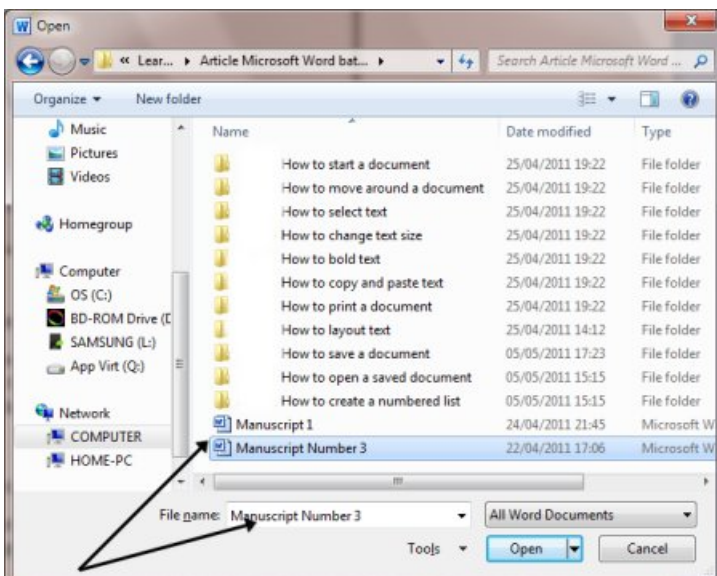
Open

« Lear... ▸ Article Microsoft Word bat... ▸

Search Article Microsoft Word ...

Organize ▾ New folder

Music
Pictures
Videos

Homegroup

Computer
OS (C:)
BD-ROM Drive (E
SAMSUNG (L:)
App Virt (Q:)

Network
COMPUTER
HOME-PC

| Name | Date modified | Type |
|---|---|---|
| How to start a document | 25/04/2011 19:22 | File folder |
| How to move around a document | 25/04/2011 19:22 | File folder |
| How to select text | 25/04/2011 19:22 | File folder |
| How to change text size | 25/04/2011 19:22 | File folder |
| How to bold text | 25/04/2011 19:22 | File folder |
| How to copy and paste text | 25/04/2011 19:22 | File folder |
| How to print a document | 25/04/2011 19:22 | File folder |
| How to layout text | 25/04/2011 14:12 | File folder |
| How to save a document | 05/05/2011 17:23 | File folder |
| How to open a saved document | 05/05/2011 15:15 | File folder |
| How to create a numbered list | 05/05/2011 15:15 | File folder |
| Manuscript 1 | 24/04/2011 21:45 | Microsoft W |
| Manuscript Number 3 | 22/04/2011 17:06 | Microsoft W |

File name: Manuscript Number 3

All Word Documents

Tools ▾ Open Cancel